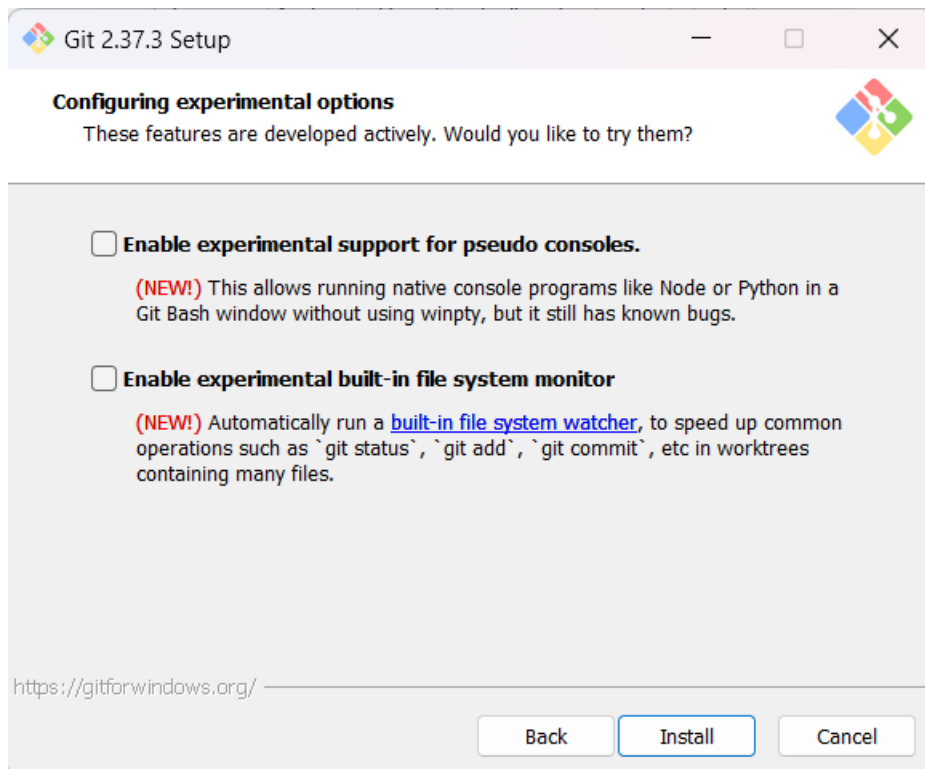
Git 2.37.3 Setup

Configuring experimental options

These features are developed actively. Would you like to try them?

Enable experimental support for pseudo consoles.

(NEW!) This allows running native console programs like Node or Python in a Git Bash window without using winpty, but it still has known bugs.

Enable experimental built-in file system monitor

(NEW!) Automatically run a built-in file system watcher, to speed up common operations such as `git status`, `git add`, `git commit`, etc in worktrees containing many files.

https://gitforwindows.org/

Back Install Cancel